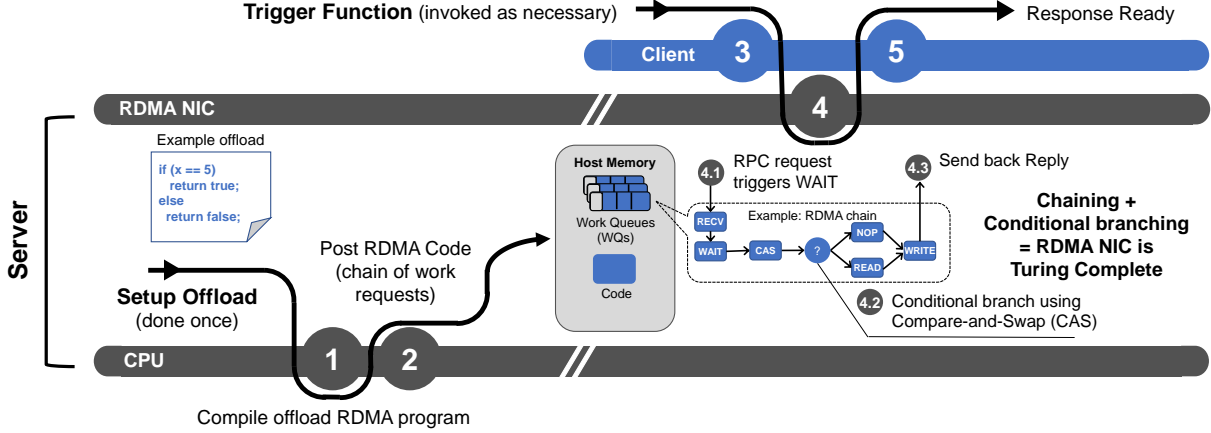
Trigger Function (invoked as necessary)

Response Ready

Client 3

5

RDMA NIC

4

Server

Example offload

if (x == 5)
return true;
else
return false;

Host Memory

Work Queues (WQs)

Code

4.1 RPC request triggers WAIT

4.3 Send back Reply

Example: RDMA chain

RECV

WAIT

CAS

?

NOP

READ

WRITE

Chaining + Conditional branching = RDMA NIC is Turing Complete

Post RDMA Code (chain of work requests)

Setup Offload (done once)

4.2 Conditional branch using Compare-and-Swap (CAS)

CPU

1

2

Compile offload RDMA program